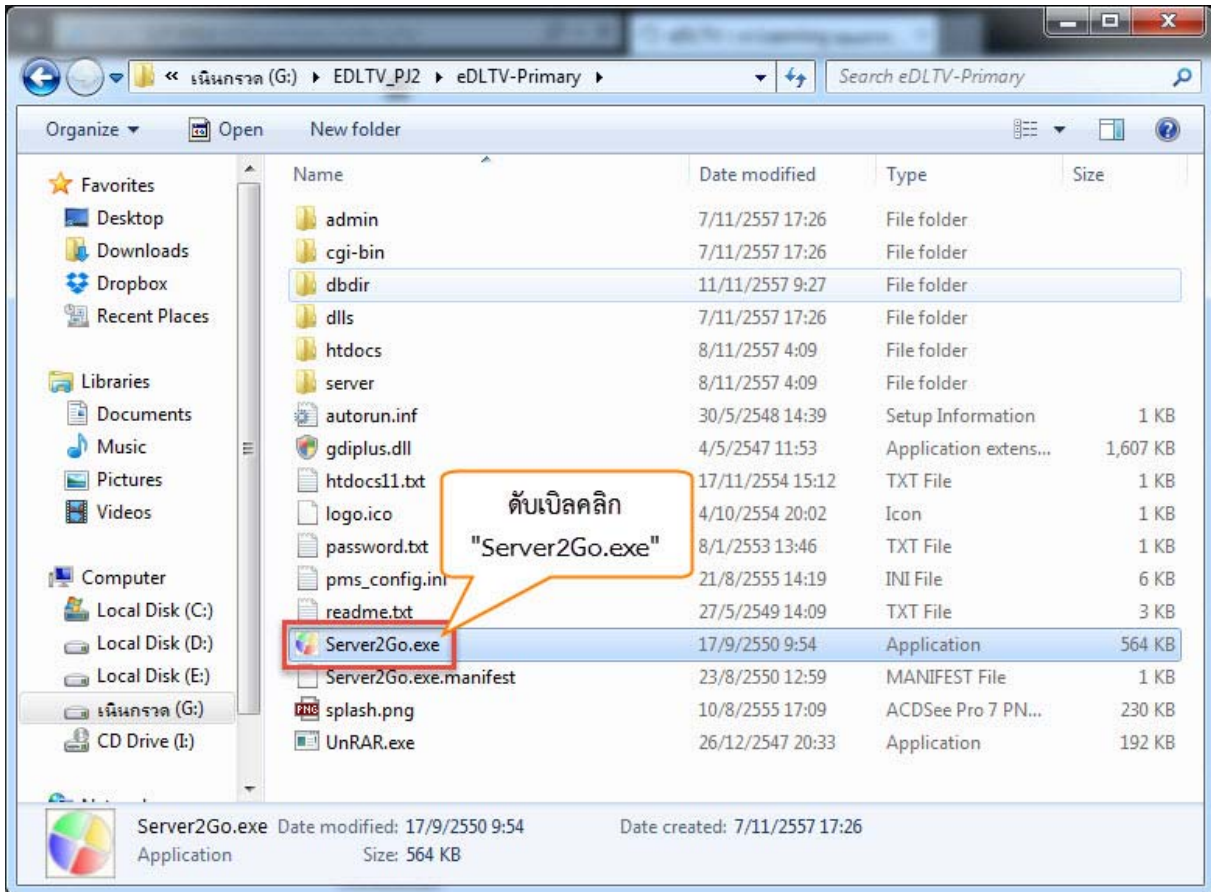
« เนินกรวด (G:) ▸ EDLTV_PJ2 ▸ eDLTV-Primary ▸

Search eDLTV-Primary

Organize ▾ Open New folder

Favorites
Desktop
Downloads
Dropbox
Recent Places

Libraries
Documents
Music
Pictures
Videos

Computer
Local Disk (C:)
Local Disk (D:)
Local Disk (E:)
เนินกรวด (G:)
CD Drive (I:)

| Name | Date modified | Type | Size |
|---|---|---|---|
| admin | 7/11/2557 17:26 | File folder | |
| cgi-bin | 7/11/2557 17:26 | File folder | |
| dbdir | 11/11/2557 9:27 | File folder | |
| dlls | 7/11/2557 17:26 | File folder | |
| htdocs | 8/11/2557 4:09 | File folder | |
| server | 8/11/2557 4:09 | File folder | |
| autorun.inf | 30/5/2548 14:39 | Setup Information | 1 KB |
| gdiplus.dll | 4/5/2547 11:53 | Application extens... | 1,607 KB |
| htdocs11.txt | 17/11/2554 15:12 | TXT File | 1 KB |
| logo.ico | 4/10/2554 20:02 | Icon | 1 KB |
| password.txt | 8/1/2553 13:46 | TXT File | 1 KB |
| pms_config.ini | 21/8/2555 14:19 | INI File | 6 KB |
| readme.txt | 27/5/2549 14:09 | TXT File | 3 KB |
| Server2Go.exe | 17/9/2550 9:54 | Application | 564 KB |
| Server2Go.exe.manifest | 23/8/2550 12:59 | MANIFEST File | 1 KB |
| splash.png | 10/8/2555 17:09 | ACDSee Pro 7 PN... | 230 KB |
| UnRAR.exe | 26/12/2547 20:33 | Application | 192 KB |

ดับเบิลคลิก "Server2Go.exe"

Server2Go.exe Date modified: 17/9/2550 9:54 Date created: 7/11/2557 17:26
Application Size: 564 KB